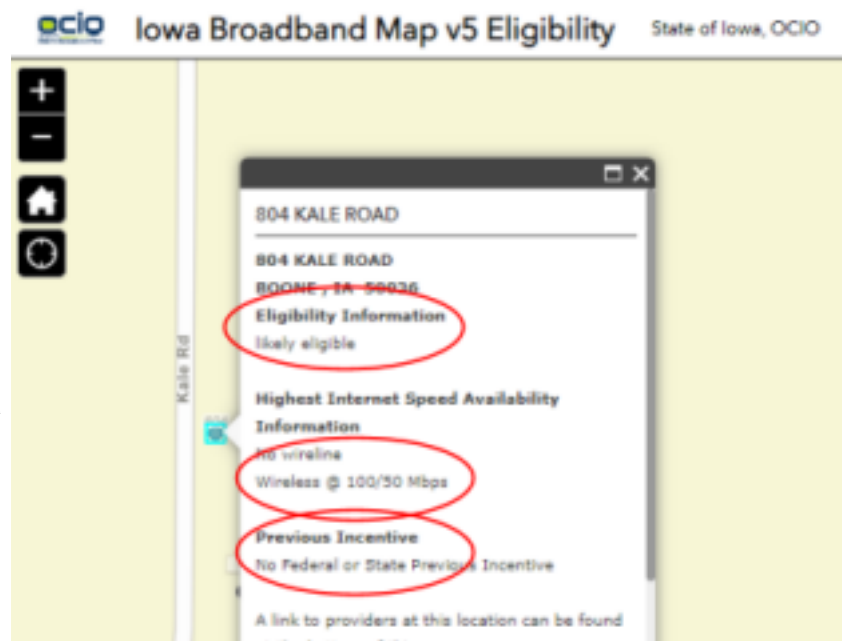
ocio

Iowa Broadband Map v5 Eligibility

State of Iowa, OCIO

+
−

Kale Rd

804 KALE ROAD

804 KALE ROAD
BOONE , IA 50036
Eligibility Information
likely eligible

Highest Internet Speed Availability Information
No wireline
Wireless @ 100/50 Mbps

Previous Incentive
No Federal or State Previous Incentive

A link to providers at this location can be found